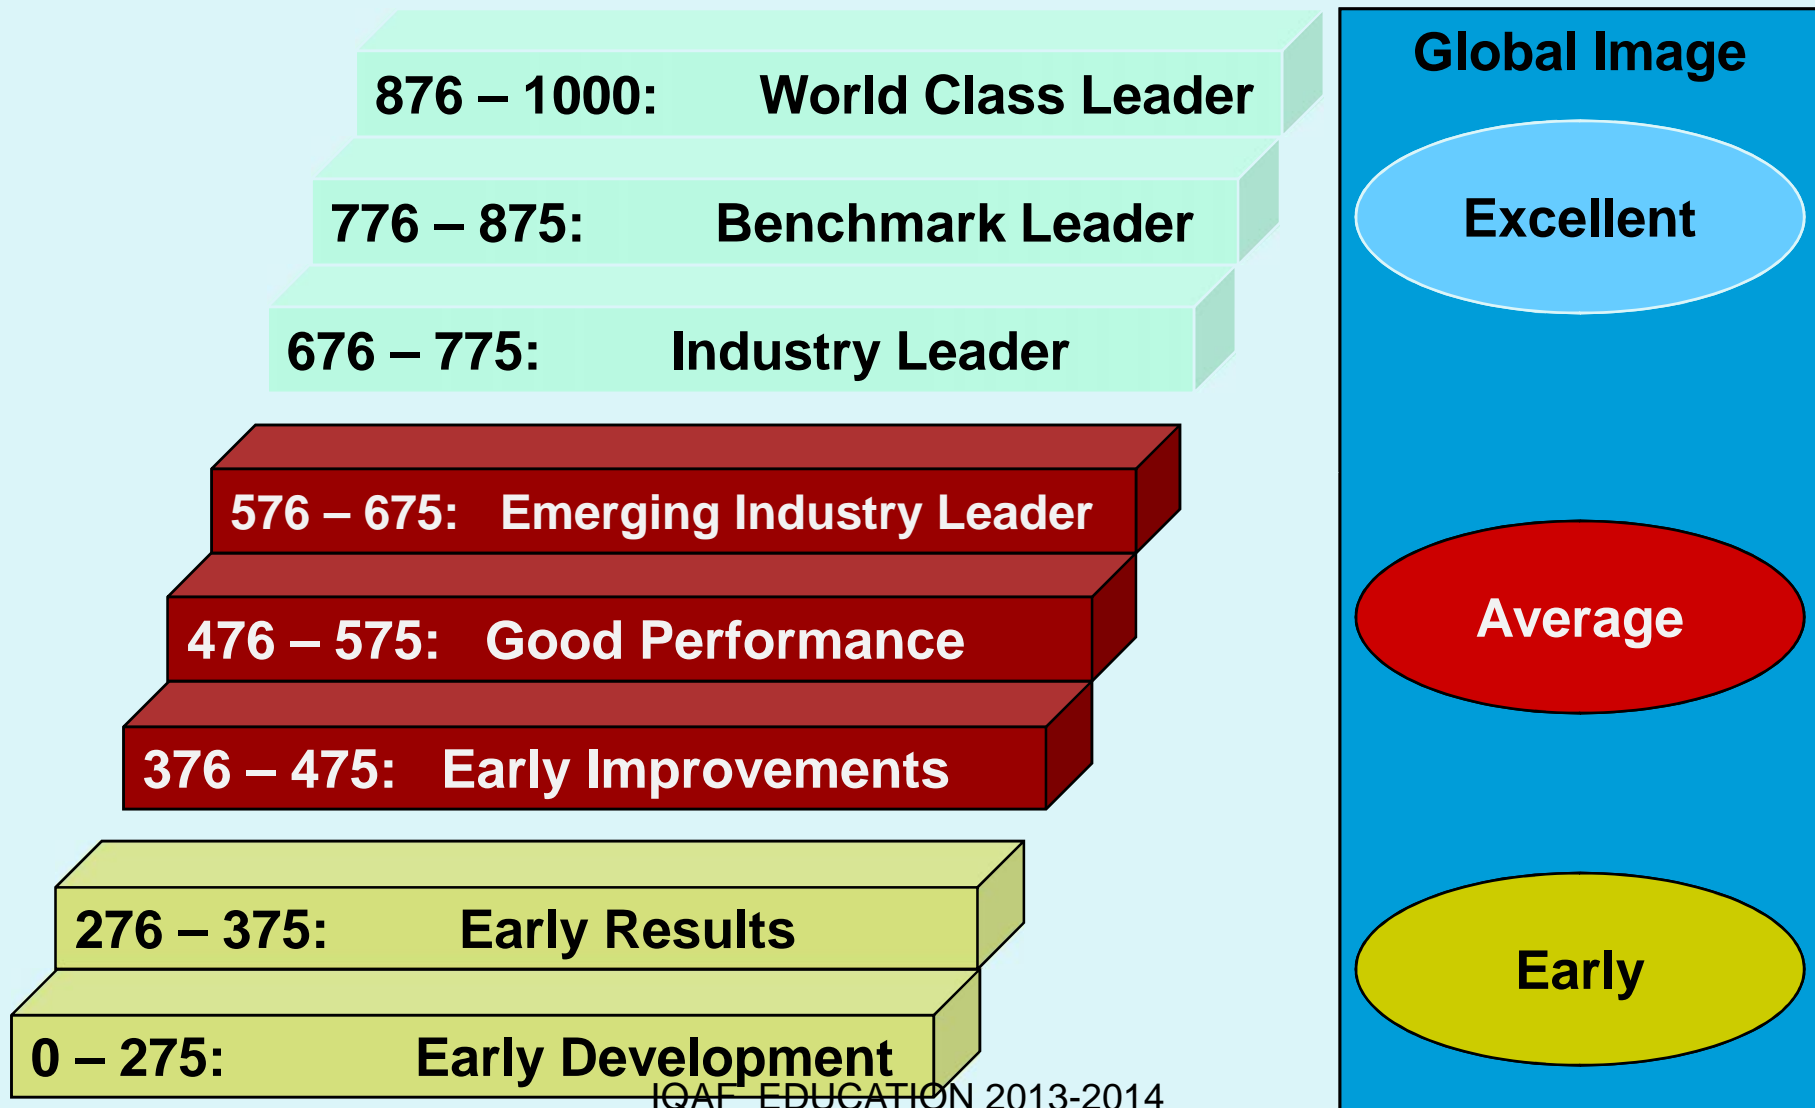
876 – 1000: World Class Leader

776 – 875: Benchmark Leader

676 – 775: Industry Leader

576 – 675: Emerging Industry Leader

476 – 575: Good Performance

376 – 475: Early Improvements

276 – 375: Early Results

0 – 275: Early Development

IQAF EDUCATION 2013-2014

Global Image

Excellent

Average

Early